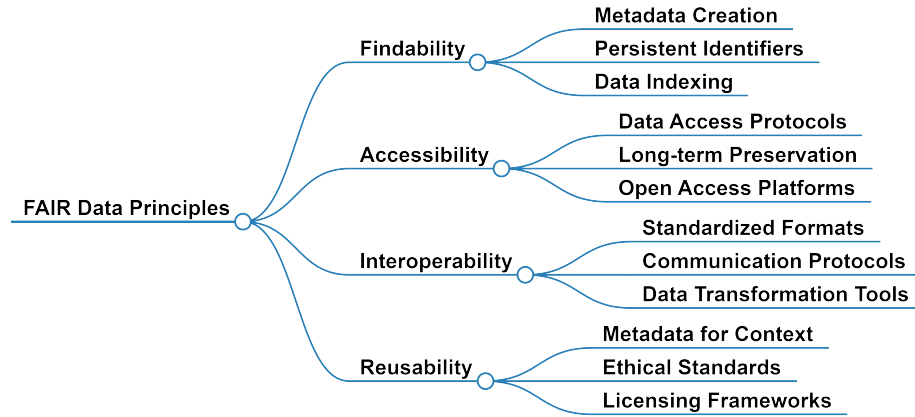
FAIR Data Principles

Findability
Metadata Creation
Persistent Identifiers
Data Indexing

Accessibility
Data Access Protocols
Long-term Preservation
Open Access Platforms

Interoperability
Standardized Formats
Communication Protocols
Data Transformation Tools

Reusability
Metadata for Context
Ethical Standards
Licensing Frameworks